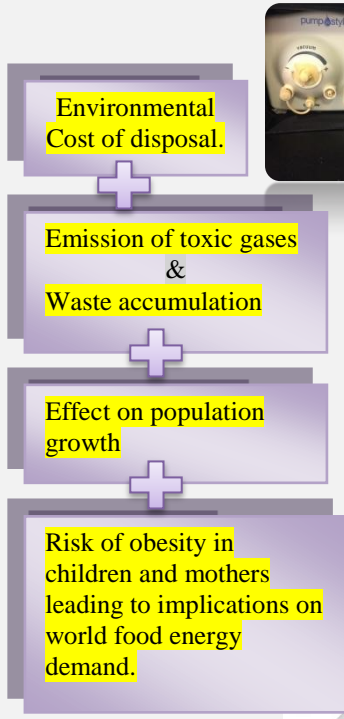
pumpstyle

vacuum

Environmental Cost of disposal.

Emission of toxic gases
&
Waste accumulation

Effect on population growth

Risk of obesity in children and mothers leading to implications on world food energy demand.